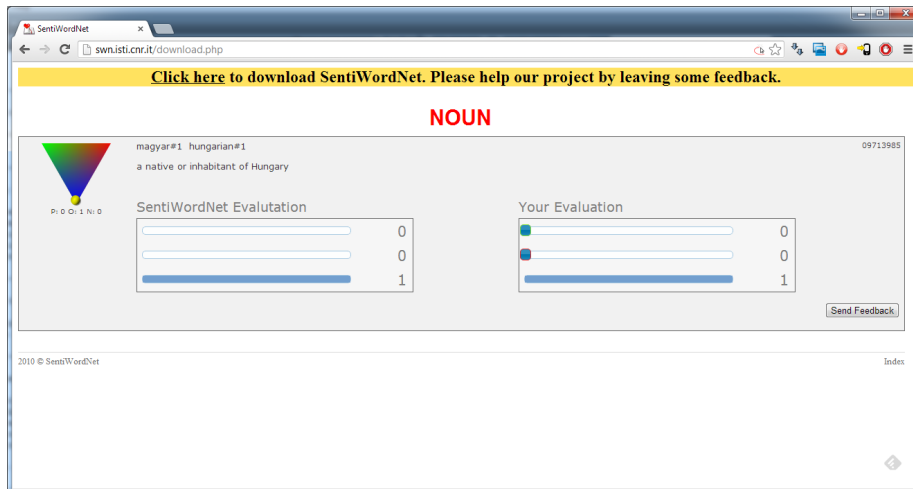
SentiWordNet ×

swn.isti.cnr.it/download.php

Click here to download SentiWordNet. Please help our project by leaving some feedback.

NOUN

magyar#1 hungarian#1

09713985

a native or inhabitant of Hungary

P: 0 O: 1 N: 0

SentiWordNet Evalutation

0

0

1

Your Evaluation

0

0

1

Send Feedback

2010 © SentiWordNet

Index